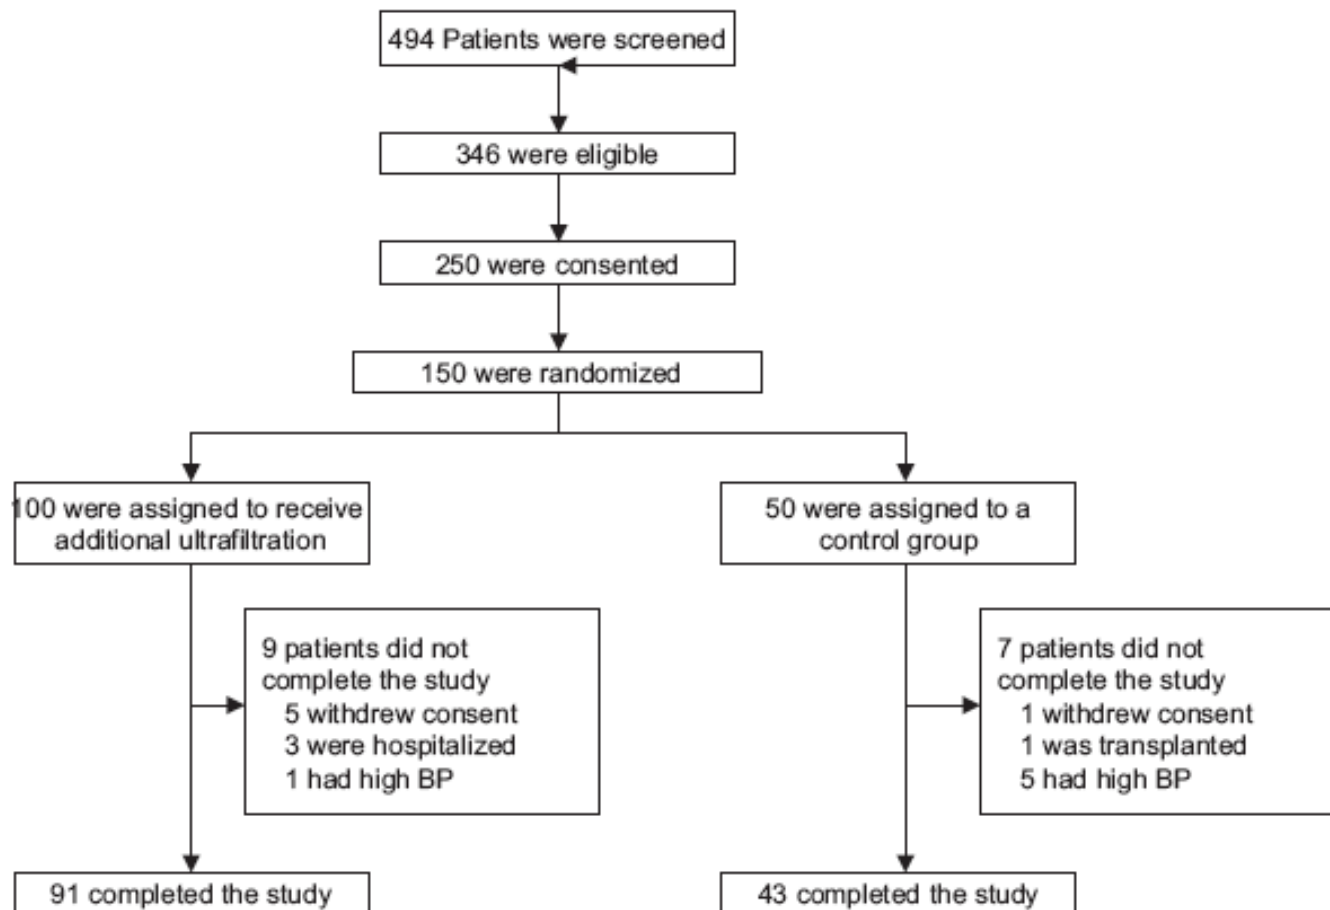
494 Patients were screened

346 were eligible

250 were consented

150 were randomized

100 were assigned to receive additional ultrafiltration

50 were assigned to a control group

9 patients did not complete the study
5 withdrew consent
3 were hospitalized
1 had high BP

7 patients did not complete the study
1 withdrew consent
1 was transplanted
5 had high BP

91 completed the study

43 completed the study